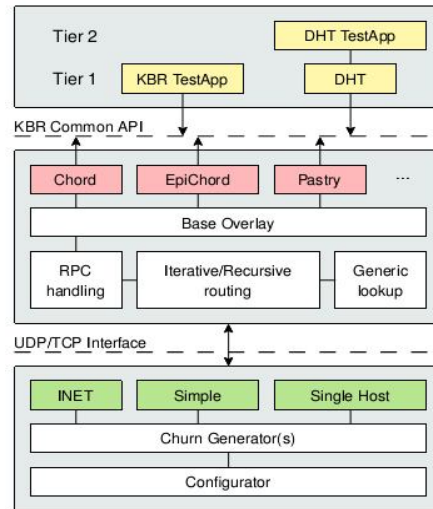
Tier 2

DHT TestApp

Tier 1

KBR TestApp

DHT

KBR Common API

Chord

EpiChord

Pastry

...

Base Overlay

RPC handling

Iterative/Recursive routing

Generic lookup

UDP/TCP Interface

INET

Simple

Single Host

Churn Generator(s)

Configurator